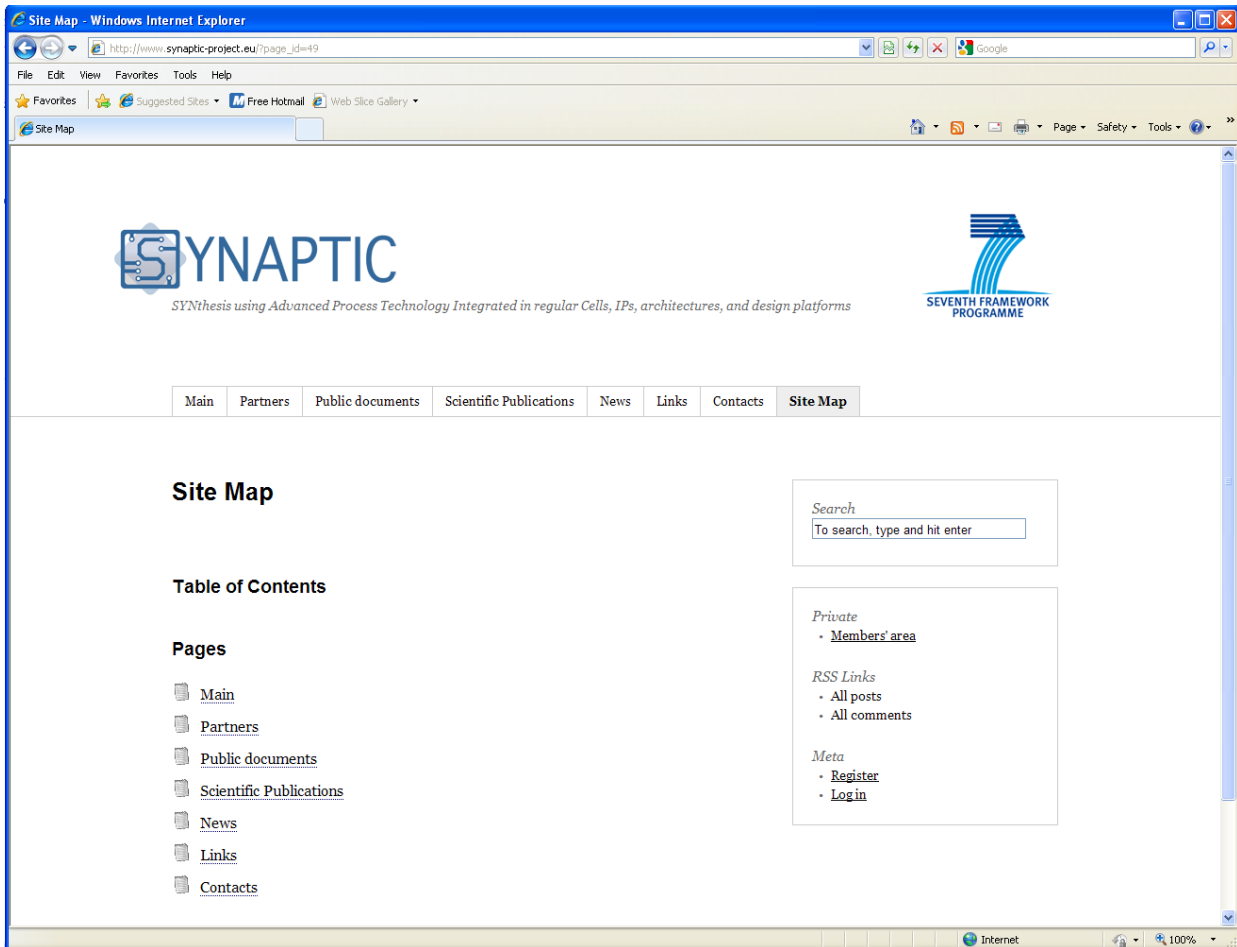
Site Map - Windows Internet Explorer

http://www.synaptic-project.eu/?page_id=49

Google

File Edit View Favorites Tools Help

Favorites Suggested Sites Free Hotmail Web Slice Gallery

Site Map

Page Safety Tools

SYNAPTIC

SYNthesis using Advanced Process Technology Integrated in regular Cells, IPs, architectures, and design platforms

SEVENTH FRAMEWORK PROGRAMME

| Main | Partners | Public documents | Scientific Publications | News | Links | Contacts | Site Map |
|---|---|---|---|---|---|---|---|

Site Map

Table of Contents

Pages

Main

Partners

Public documents

Scientific Publications

News

Links

Contacts

Search

To search, type and hit enter

Private
- Members' area

RSS Links
- All posts
- All comments

Meta
- Register
- Log in

Internet 100%